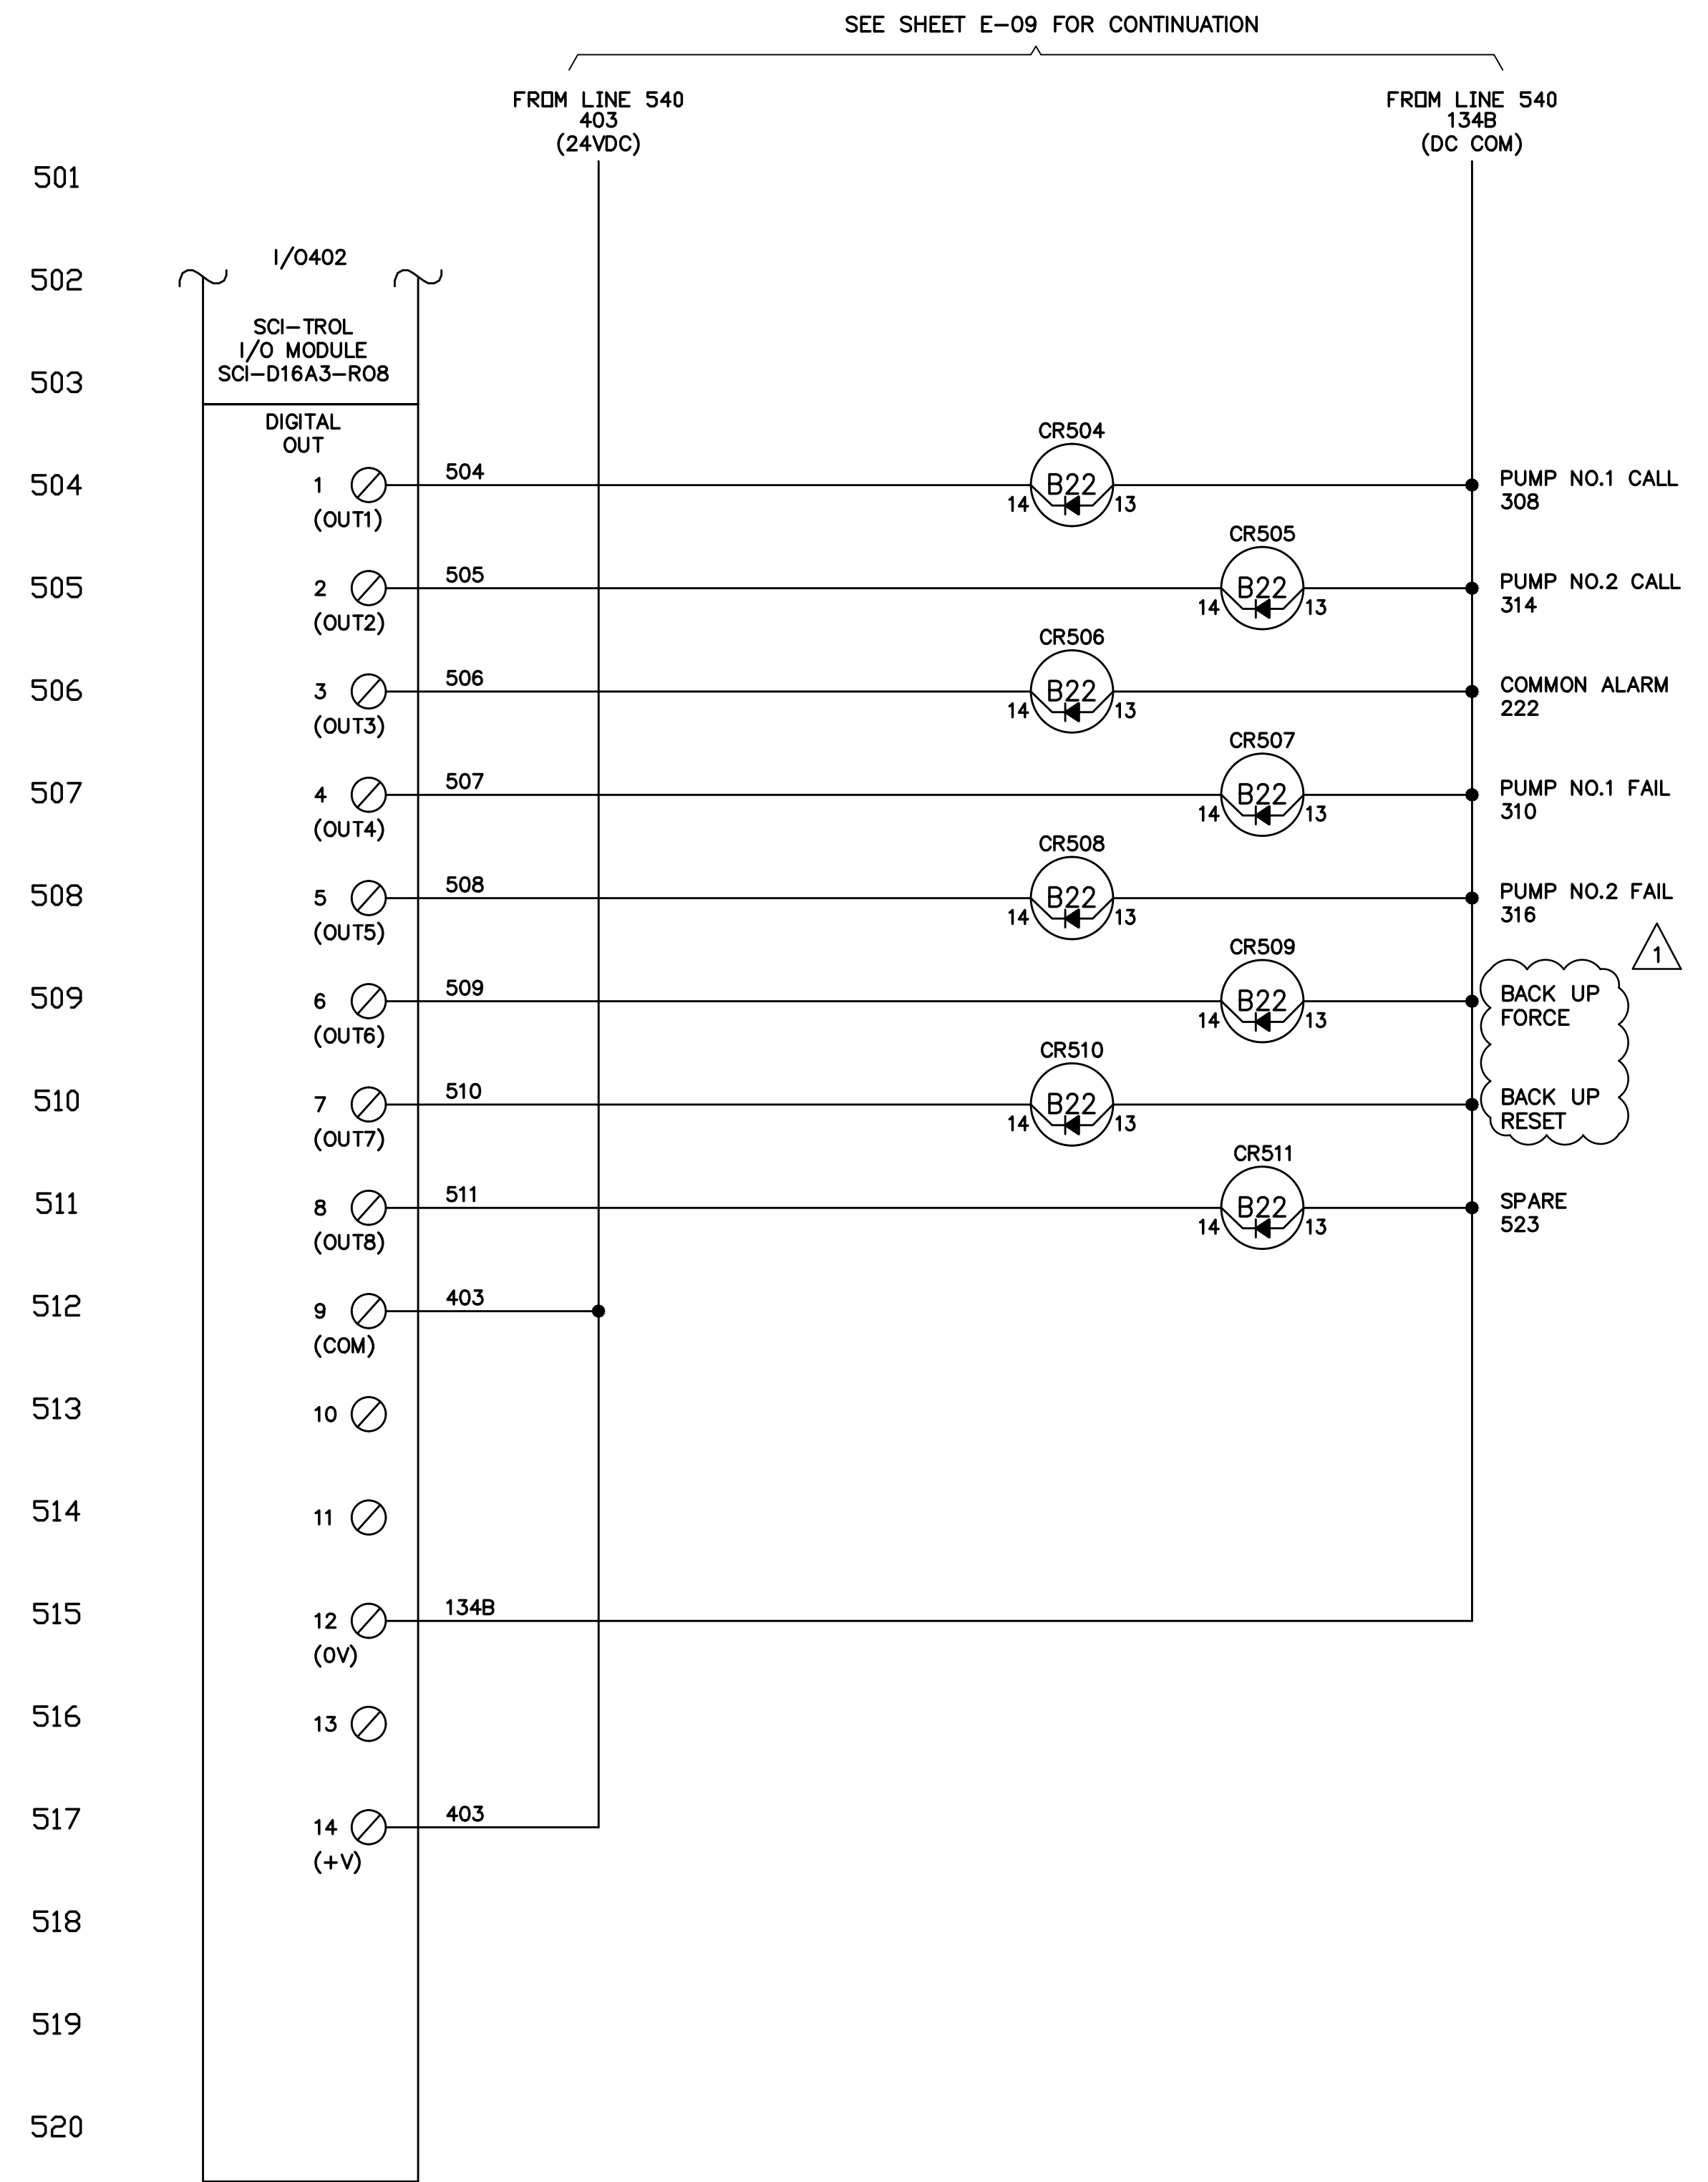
SEE SHEET E-09 FOR CONTINUATION

FROM LINE 540
403
(24VDC)

FROM LINE 540
134B
(DC COM)

501

502 I/O402

SCI-TROL
I/O MODULE
SCI-D16A3-R08

503

DIGITAL
OUT

504 1 (OUT1) 504 CR504 B22 14 13 PUMP NO.1 CALL 308

505 2 (OUT2) 505 CR505 B22 14 13 PUMP NO.2 CALL 314

506 3 (OUT3) 506 CR506 B22 14 13 COMMON ALARM 222

507 4 (OUT4) 507 CR507 B22 14 13 PUMP NO.1 FAIL 310

508 5 (OUT5) 508 CR508 B22 14 13 PUMP NO.2 FAIL 316

1

509 6 (OUT6) 509 CR509 B22 14 13 BACK UP FORCE

510 7 (OUT7) 510 CR510 B22 14 13 BACK UP RESET

511 8 (OUT8) 511 CR511 B22 14 13 SPARE 523

512 9 (COM) 403

513 10

514 11

515 12 (0V) 134B

516 13

517 14 (+V) 403

518

519

520